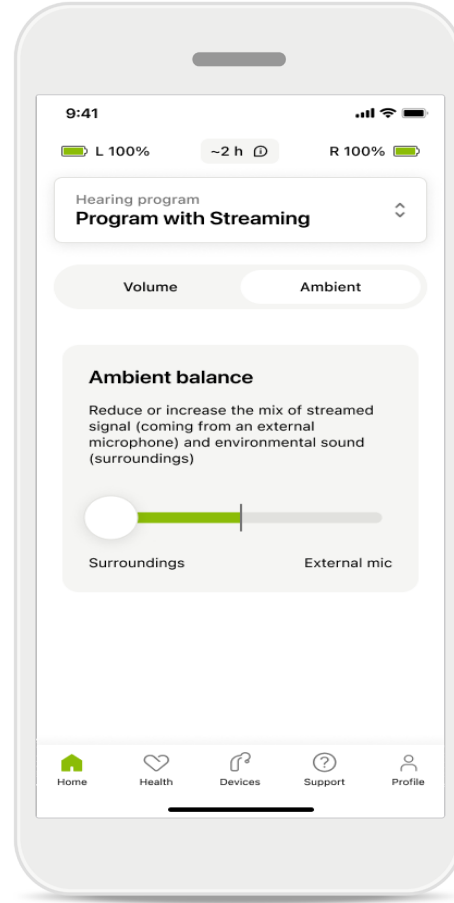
9:41

L 100%

~2 h

R 100%

Hearing program
Program with Streaming

Volume

Ambient

Ambient balance

Reduce or increase the mix of streamed signal (coming from an external microphone) and environmental sound (surroundings)

Surroundings

External mic

Home

Health

Devices

Support

Profile